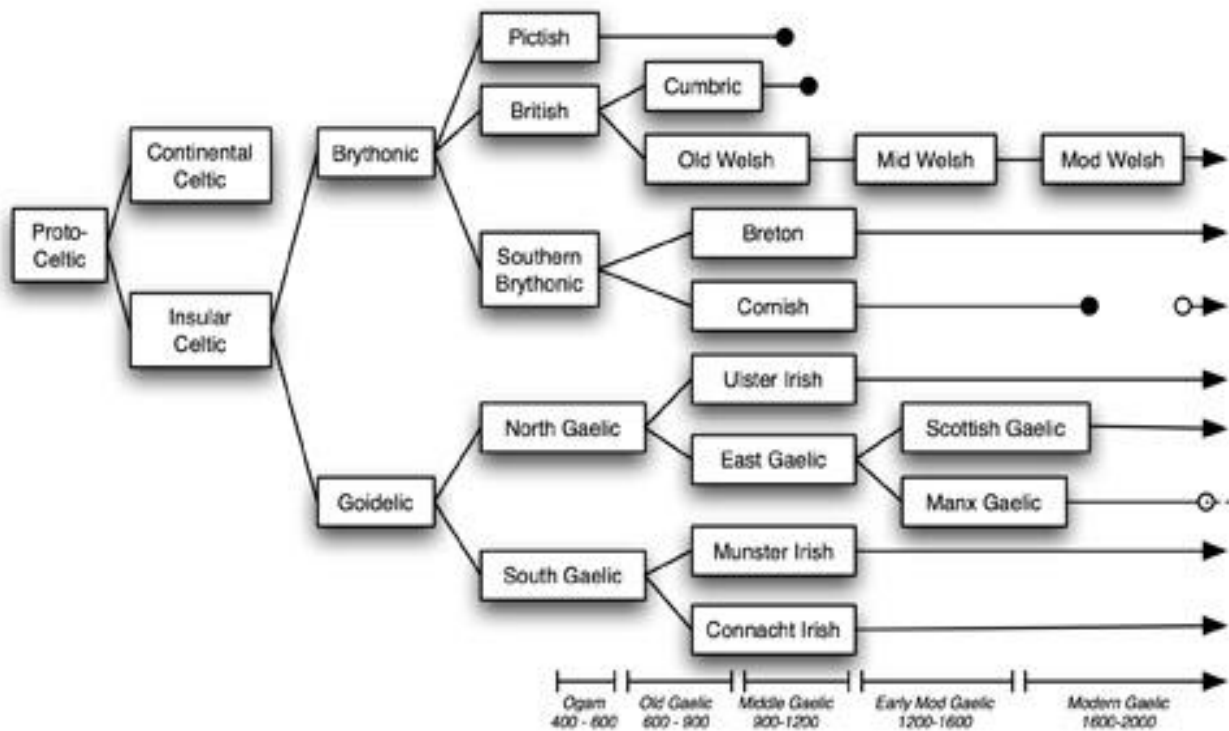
Proto-Celtic

Continental Celtic

Insular Celtic

Brythonic

Goidelic

Pictish

British

Cumbric

Old Welsh

Mid Welsh

Mod Welsh

Southern Brythonic

Breton

Cornish

North Gaelic

Ulster Irish

East Gaelic

Scottish Gaelic

Manx Gaelic

South Gaelic

Munster Irish

Connacht Irish

Ogam 400 - 600

Old Gaelic 600 - 900

Middle Gaelic 900-1200

Early Mod Gaelic 1200-1600

Modern Gaelic 1600-2000